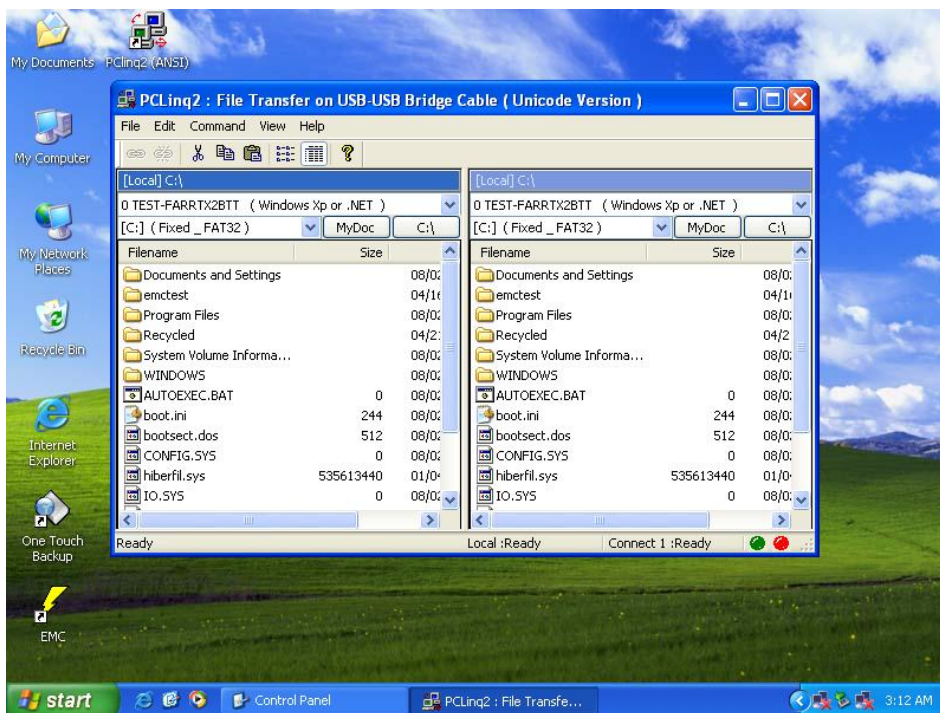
My Documents
PClinq2 (ANSI)
My Computer
My Network Places
Recycle Bin
Internet Explorer
One Touch Backup
EMC

PCLinq2 : File Transfer on USB-USB Bridge Cable ( Unicode Version )

File Edit Command View Help

[Local] C:\
0 TEST-FARRTX2BTT ( Windows Xp or .NET )
[C:] ( Fixed _FAT32 ) MyDoc C:\

| Filename | Size | |
|---|---|---|
| Documents and Settings | | 08/0 |
| emctest | | 04/1 |
| Program Files | | 08/0 |
| Recycled | | 04/2 |
| System Volume Informa... | | 08/0 |
| WINDOWS | | 08/0 |
| AUTOEXEC.BAT | 0 | 08/0 |
| boot.ini | 244 | 08/0 |
| bootsect.dos | 512 | 08/0 |
| CONFIG.SYS | 0 | 08/0 |
| hiberfil.sys | 535613440 | 01/0 |
| IO.SYS | 0 | 08/0 |

[Local] C:\
0 TEST-FARRTX2BTT ( Windows Xp or .NET )
[C:] ( Fixed _FAT32 ) MyDoc C:\

| Filename | Size | |
|---|---|---|
| Documents and Settings | | 08/0 |
| emctest | | 04/1 |
| Program Files | | 08/0 |
| Recycled | | 04/2 |
| System Volume Informa... | | 08/0 |
| WINDOWS | | 08/0 |
| AUTOEXEC.BAT | 0 | 08/0 |
| boot.ini | 244 | 08/0 |
| bootsect.dos | 512 | 08/0 |
| CONFIG.SYS | 0 | 08/0 |
| hiberfil.sys | 535613440 | 01/0 |
| IO.SYS | 0 | 08/0 |

Ready
Local :Ready Connect 1 :Ready

start
Control Panel
PCLinq2 : File Transfe...
3:12 AM